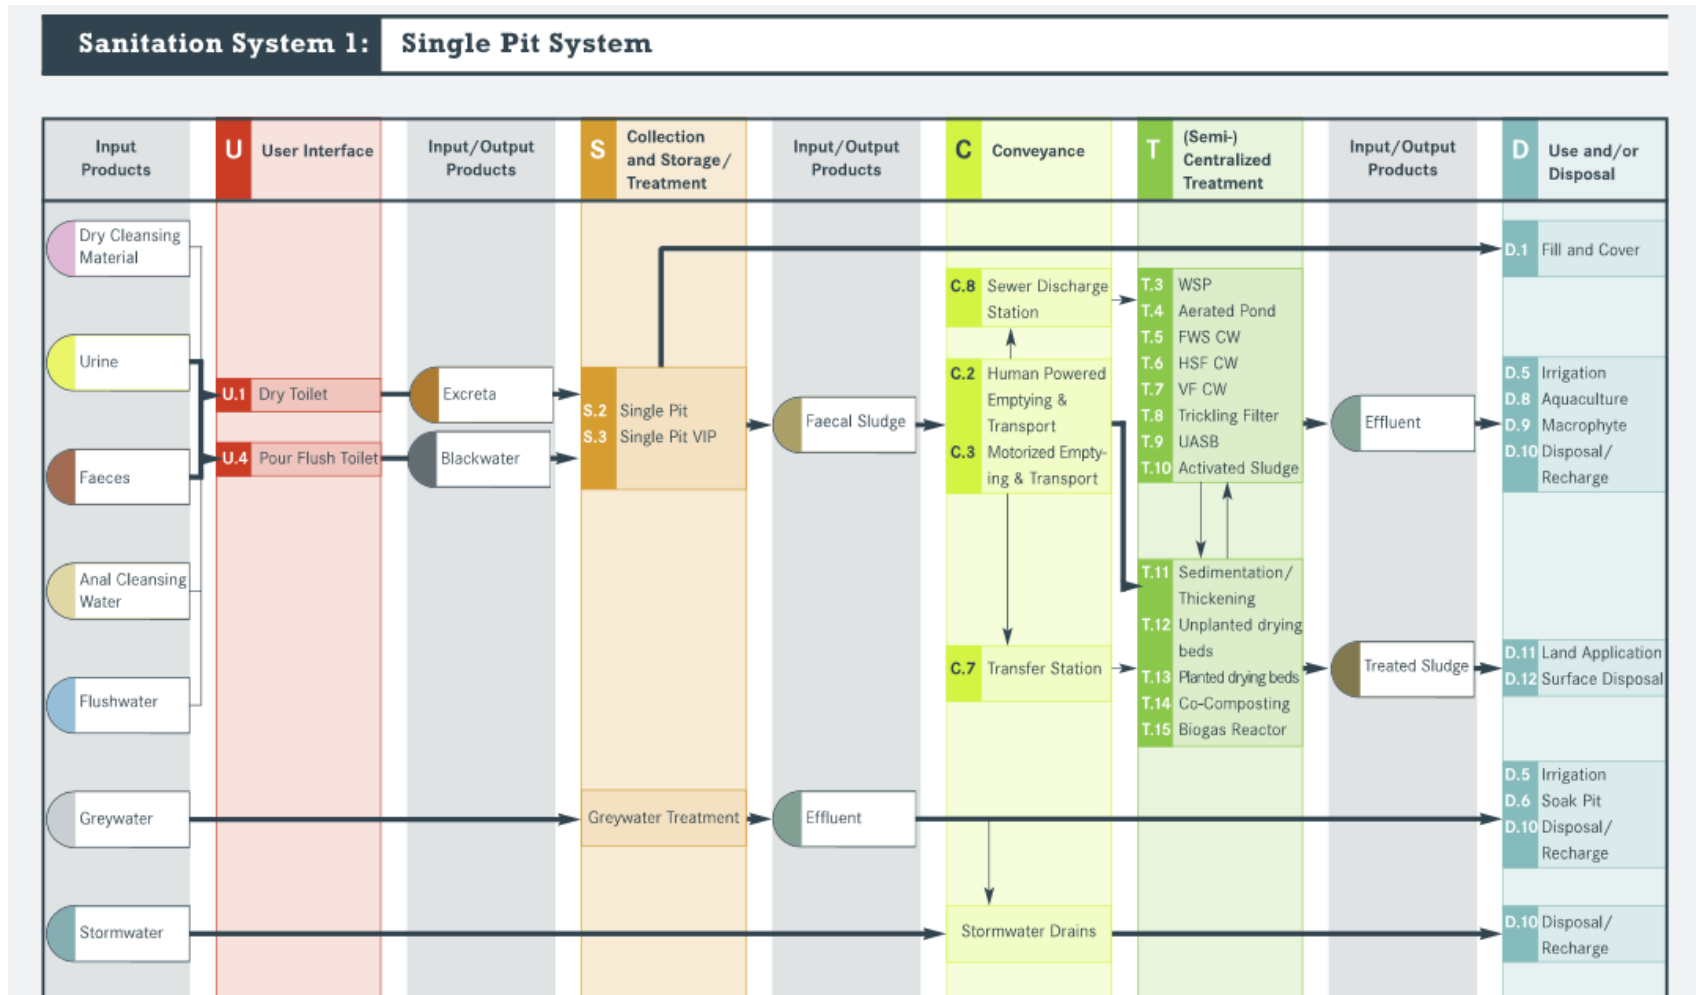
Sanitation System 1: Single Pit System

Input Products

U User Interface

Input/Output Products

S Collection and Storage/Treatment

Input/Output Products

C Conveyance

T (Semi-) Centralized Treatment

Input/Output Products

D Use and/or Disposal

Dry Cleansing Material

Urine

Faeces

Anal Cleansing Water

Flushwater

Greywater

Stormwater

U.1 Dry Toilet

U.4 Pour Flush Toilet

Excreta

Blackwater

S.2 Single Pit
S.3 Single Pit VIP

Greywater Treatment

Faecal Sludge

Effluent

C.8 Sewer Discharge Station

C.2 Human Powered Emptying & Transport
C.3 Motorized Emptying & Transport

C.7 Transfer Station

Stormwater Drains

T.3 WSP
T.4 Aerated Pond
T.5 FWS CW
T.6 HSF CW
T.7 VF CW
T.8 Trickling Filter
T.9 UASB
T.10 Activated Sludge

T.11 Sedimentation/Thickening
T.12 Unplanted drying beds
T.13 Planted drying beds
T.14 Co-Composting
T.15 Biogas Reactor

Effluent

Treated Sludge

D.1 Fill and Cover

D.5 Irrigation
D.8 Aquaculture
D.9 Macrophyte
D.10 Disposal/Recharge

D.11 Land Application
D.12 Surface Disposal

D.5 Irrigation
D.6 Soak Pit
D.10 Disposal/Recharge

D.10 Disposal/Recharge